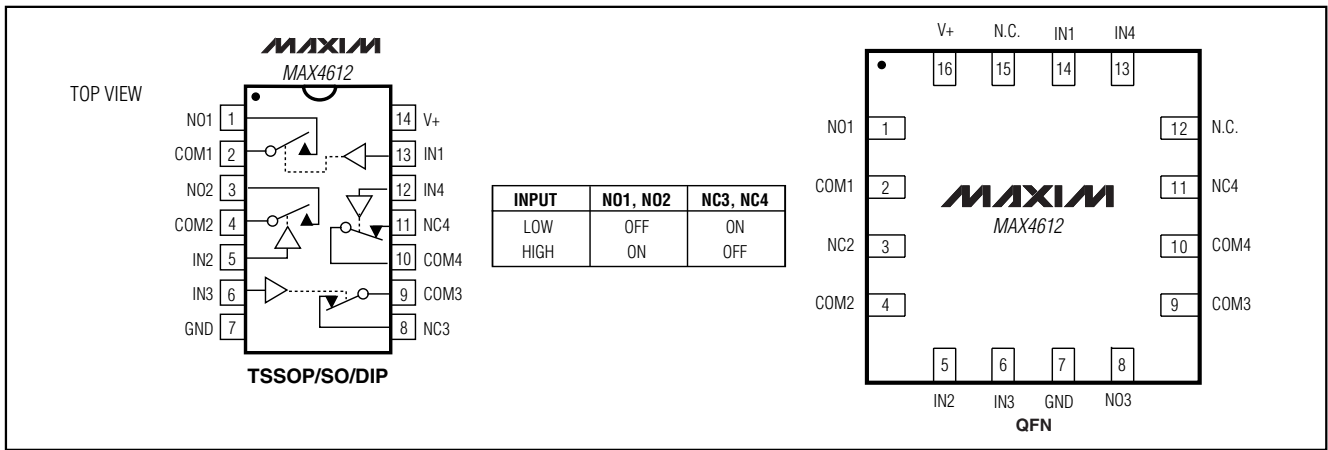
TOP VIEW

MAXIM
MAX4612

| NO1 | 1 | 14 | V+ |
|---|---|---|---|
| COM1 | 2 | 13 | IN1 |
| NO2 | 3 | 12 | IN4 |
| COM2 | 4 | 11 | NC4 |
| IN2 | 5 | 10 | COM4 |
| IN3 | 6 | 9 | COM3 |
| GND | 7 | 8 | NC3 |

TSSOP/SO/DIP

| INPUT | NO1, NO2 | NC3, NC4 |
|---|---|---|
| LOW | OFF | ON |
| HIGH | ON | OFF |

V+ N.C. IN1 IN4
16 15 14 13

NO1 1
COM1 2
NC2 3
COM2 4

MAXIM
MAX4612

12 N.C.
11 NC4
10 COM4
9 COM3

5 6 7 8
IN2 IN3 GND NO3

QFN